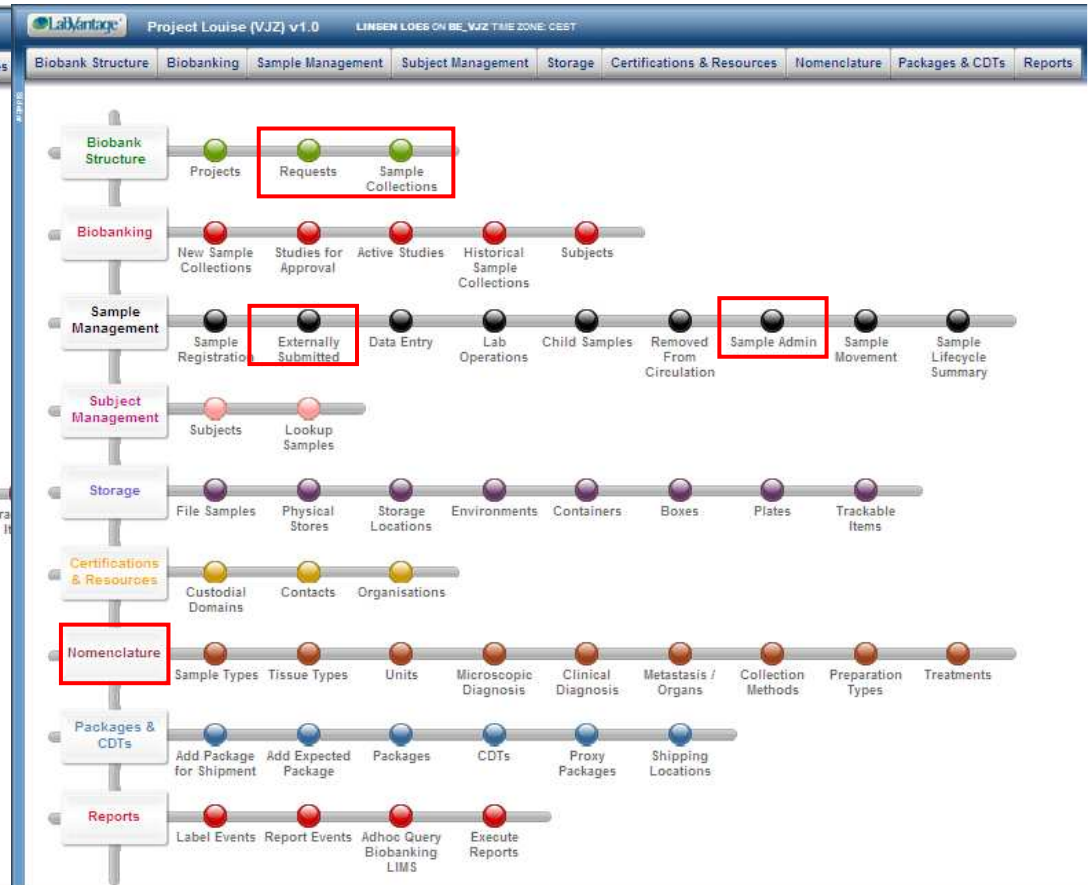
LabVantage Project Louise (VJZ) v1.0 LINSEN LOES ON BE_VJZ TIME ZONE: CEST

Biobank Structure | Biobanking | Sample Management | Subject Management | Storage | Certifications & Resources | Nomenclature | Packages & CDTs | Reports

Biobank Structure
Projects
Requests
Sample Collections

Biobanking
New Sample Collections
Studies for Approval
Active Studies
Historical Sample Collections
Subjects

Sample Management
Sample Registration
Externally Submitted
Data Entry
Lab Operations
Child Samples
Removed From Circulation
Sample Admin
Sample Movement
Sample Lifecycle Summary

Subject Management
Subjects
Lookup Samples

Storage
File Samples
Physical Stores
Storage Locations
Environments
Containers
Boxes
Plates
Trackable Items

Certifications & Resources
Custodial Domains
Contacts
Organisations

Nomenclature
Sample Types
Tissue Types
Units
Microscopic Diagnosis
Clinical Diagnosis
Metastasis / Organs
Collection Methods
Preparation Types
Treatments

Packages & CDTs
Add Package for Shipment
Add Expected Package
Packages
CDTs
Proxy Packages
Shipping Locations

Reports
Label Events
Report Events
Adhoc Query Biobanking LIMS
Execute Reports